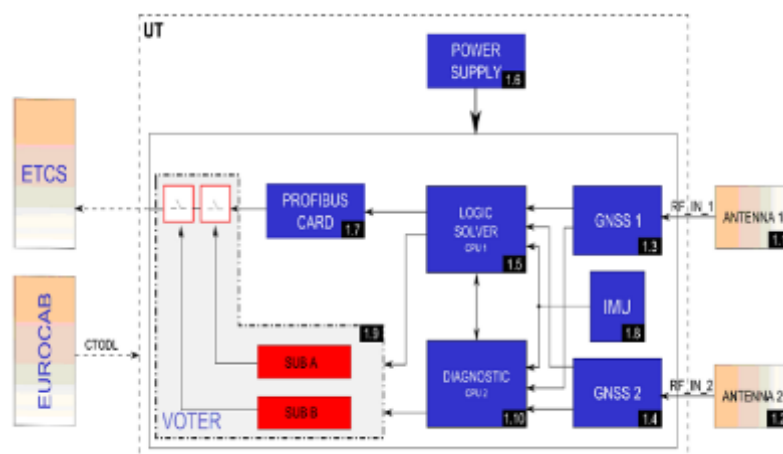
UT

POWER SUPPLY 1.6

ETCS

PROFIBUS CARD 1.7

LOGIC SOLVER CPU 1 1.5

GNSS 1 1.3

RF_IN_1

ANTENNA 1 1.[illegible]

IMU 1.8

EUROCAB

CTODL

1.9

SUB A

DIAGNOSTIC CPU 2 1.10

GNSS 2 1.4

RF_IN_2

ANTENNA 2 1.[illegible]

VOTER

SUB B